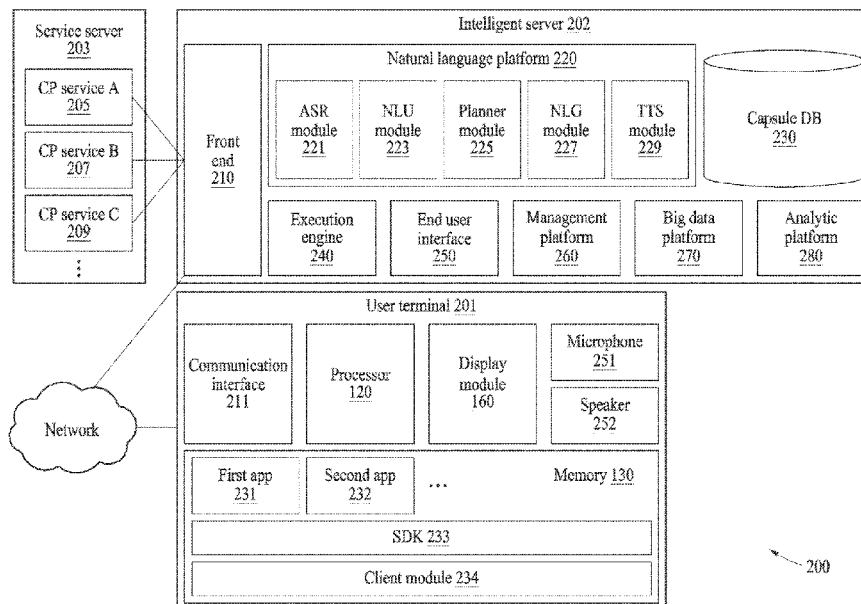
Service server 203

CP service A 205

CP service B 207

CP service C 209

⋮

Intelligent server 202

Front end 210

Natural language platform 220

ASR module 221

NLU module 223

Planner module 225

NLG module 227

TTS module 229

Capsule DB 230

Execution engine 240

End user interface 250

Management platform 260

Big data platform 270

Analytic platform 280

Network

User terminal 201

Communication interface 211

Processor 120

Display module 160

Microphone 251

Speaker 252

First app 231

Second app 232

...

Memory 130

SDK 233

Client module 234

200